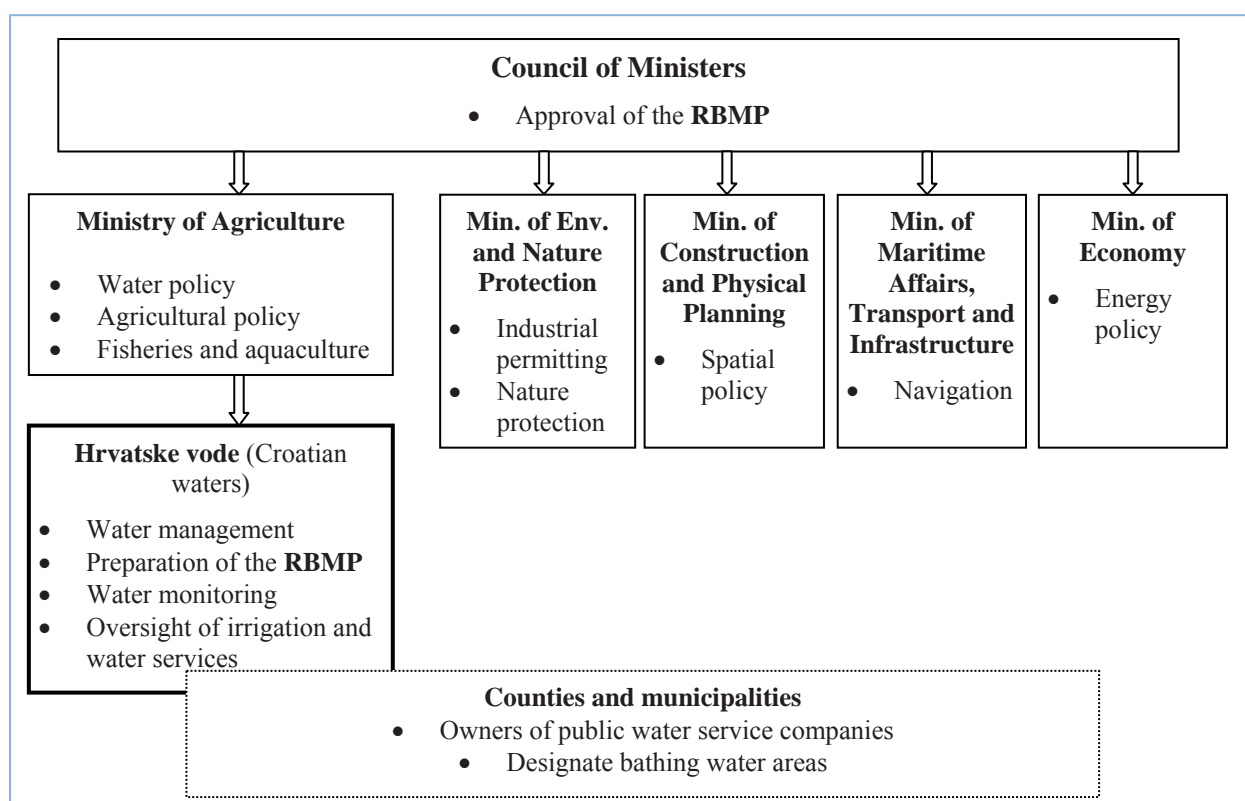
**Council of Ministers**

- Approval of the **RBMP**

**Ministry of Agriculture**

- Water policy
- Agricultural policy
- Fisheries and aquaculture

**Hrvatske vode** (Croatian waters)

- Water management
- Preparation of the **RBMP**
- Water monitoring
- Oversight of irrigation and water services

**Min. of Env. and Nature Protection**

- Industrial permitting
- Nature protection

**Min. of Construction and Physical Planning**

- Spatial policy

**Min. of Maritime Affairs, Transport and Infrastructure**

- Navigation

**Min. of Economy**

- Energy policy

**Counties and municipalities**

- Owners of public water service companies
- Designate bathing water areas